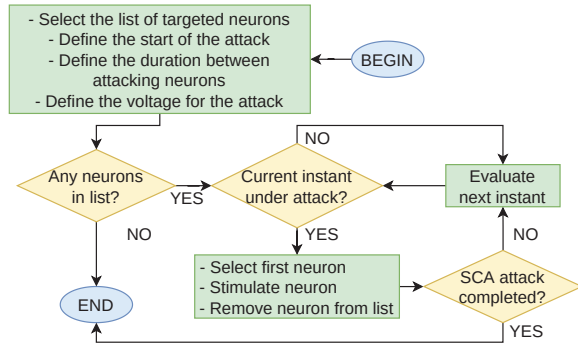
- Select the list of targeted neurons
- Define the start of the attack
- Define the duration between attacking neurons
- Define the voltage for the attack

BEGIN

Any neurons in list?

YES

NO

Current instant under attack?

NO

YES

Evaluate next instant

NO

END

- Select first neuron
- Stimulate neuron
- Remove neuron from list

SCA attack completed?

YES